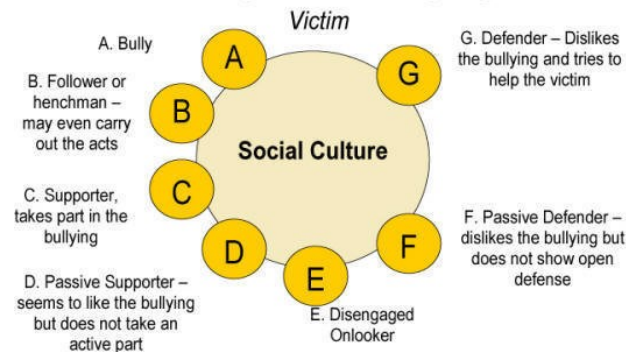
Victim

A. Bully

B. Follower or henchman – may even carry out the acts

C. Supporter, takes part in the bullying

D. Passive Supporter – seems to like the bullying but does not take an active part

A

B

C

D

E

F

G

Social Culture

G. Defender – Dislikes the bullying and tries to help the victim

F. Passive Defender – dislikes the bullying but does not show open defense

E. Disengaged Onlooker